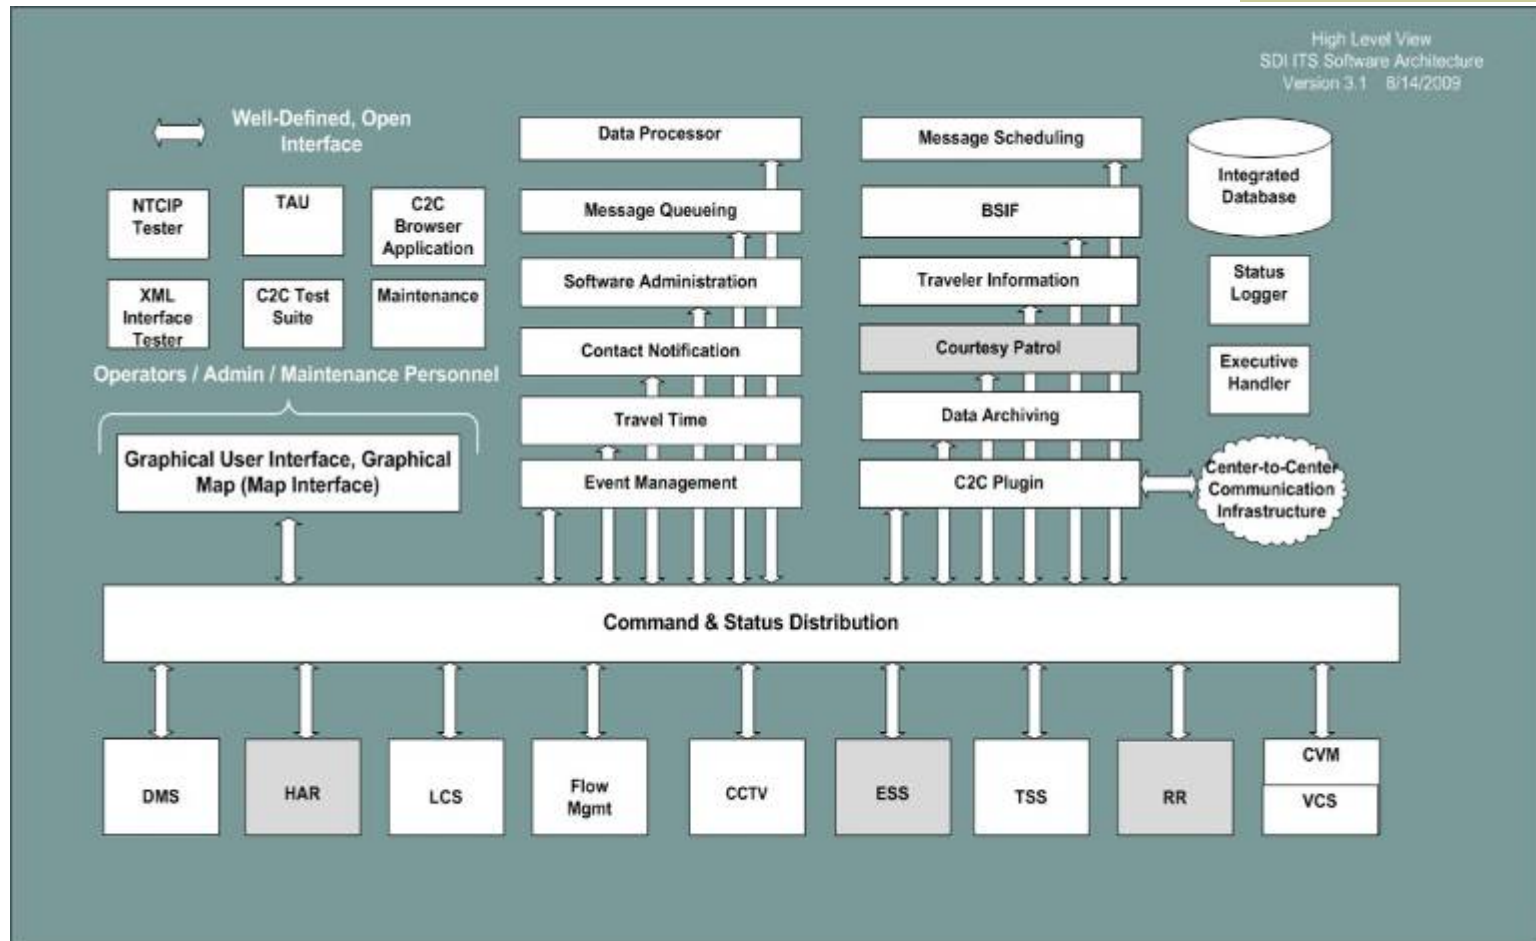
High Level View
SDI ITS Software Architecture
Version 3.1 8/14/2009

Well-Defined, Open Interface

NTCIP Tester

TAU

C2C Browser Application

XML Interface Tester

C2C Test Suite

Maintenance

Operators / Admin / Maintenance Personnel

Graphical User Interface, Graphical Map (Map Interface)

Data Processor

Message Queueing

Software Administration

Contact Notification

Travel Time

Event Management

Message Scheduling

BSIF

Traveler Information

Courtesy Patrol

Data Archiving

C2C Plugin

Integrated Database

Status Logger

Executive Handler

Center-to-Center Communication Infrastructure

Command & Status Distribution

DMS

HAR

LCS

Flow Mgmt

CCTV

ESS

TSS

RR

CVM

VCS